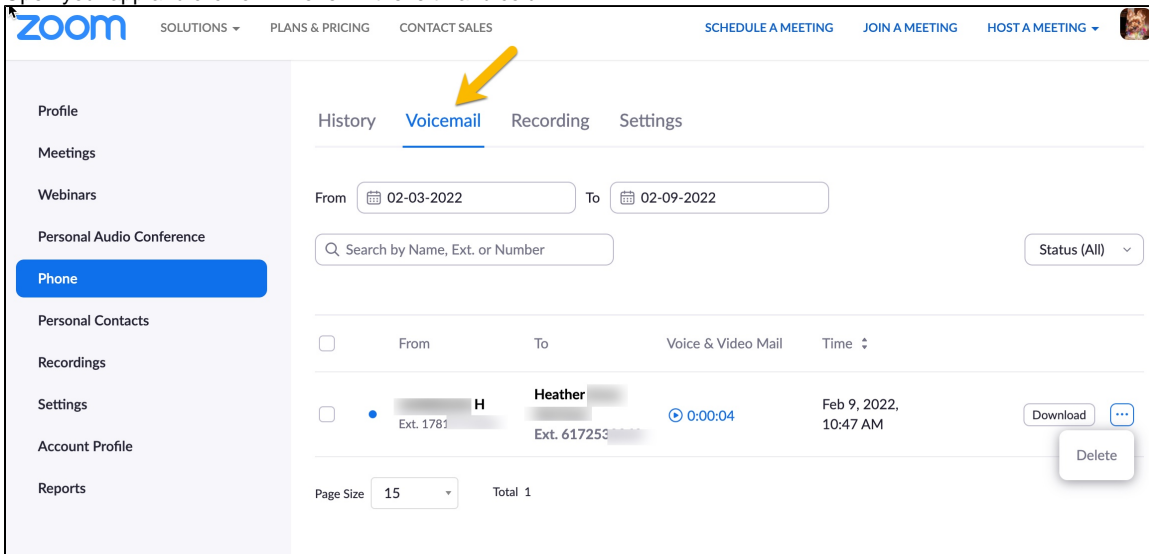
zoom SOLUTIONS PLANS & PRICING CONTACT SALES SCHEDULE A MEETING JOIN A MEETING HOST A MEETING

Profile
Meetings
Webinars
Personal Audio Conference
Phone
Personal Contacts
Recordings
Settings
Account Profile
Reports

History Voicemail Recording Settings

From 02-03-2022 To 02-09-2022

Search by Name, Ext. or Number

Status (All)

| | From | To | Voice & Video Mail | Time |
|---|---|---|---|---|
| | H Ext. 1781 | Heather Ext. 617253 | 0:00:04 | Feb 9, 2022, 10:47 AM |

Download ...

Delete

Page Size 15 Total 1